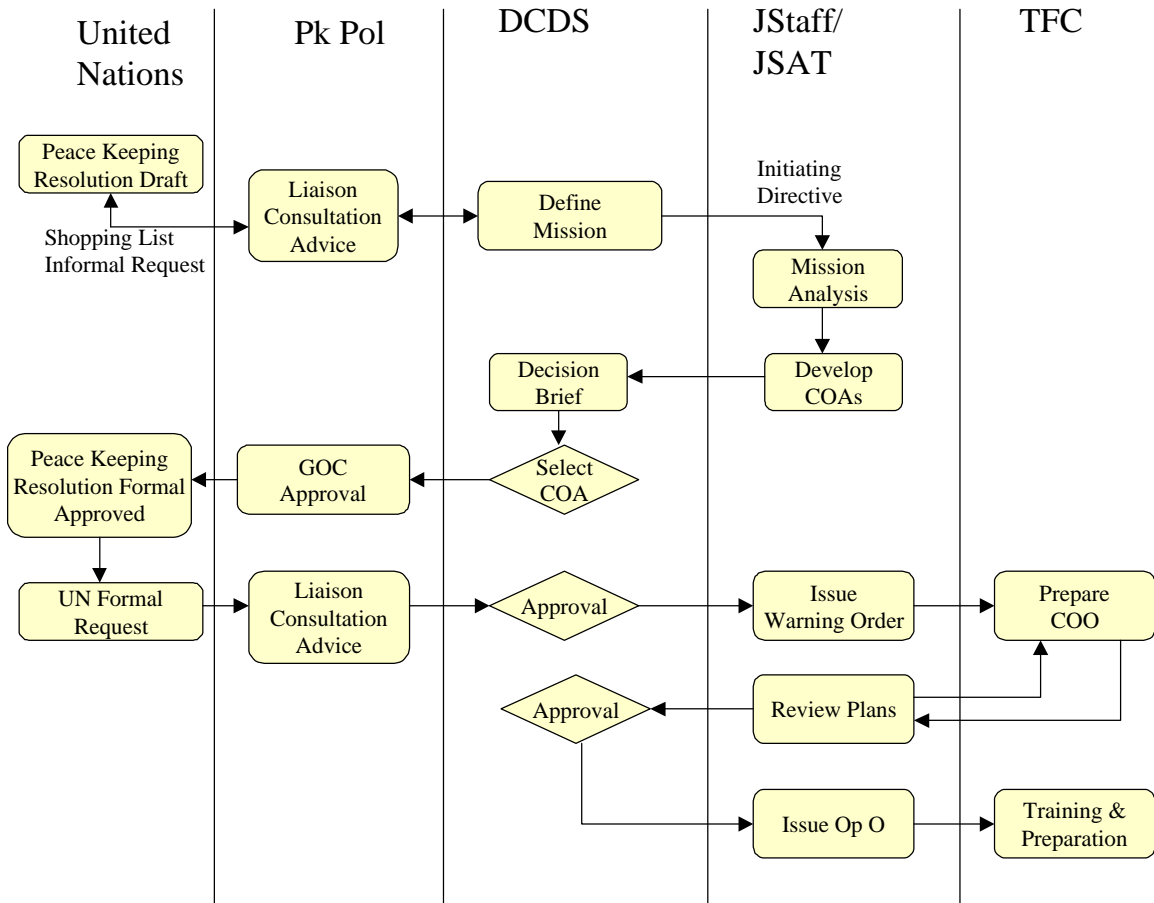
United Nations

Pk Pol

DCDS

JStaff/ JSAT

TFC

Peace Keeping Resolution Draft

Shopping List Informal Request

Liaison Consultation Advice

Define Mission

Initiating Directive

Mission Analysis

Develop COAs

Decision Brief

Select COA

GOC Approval

Peace Keeping Resolution Formal Approved

UN Formal Request

Liaison Consultation Advice

Approval

Issue Warning Order

Prepare COO

Review Plans

Approval

Issue Op O

Training & Preparation